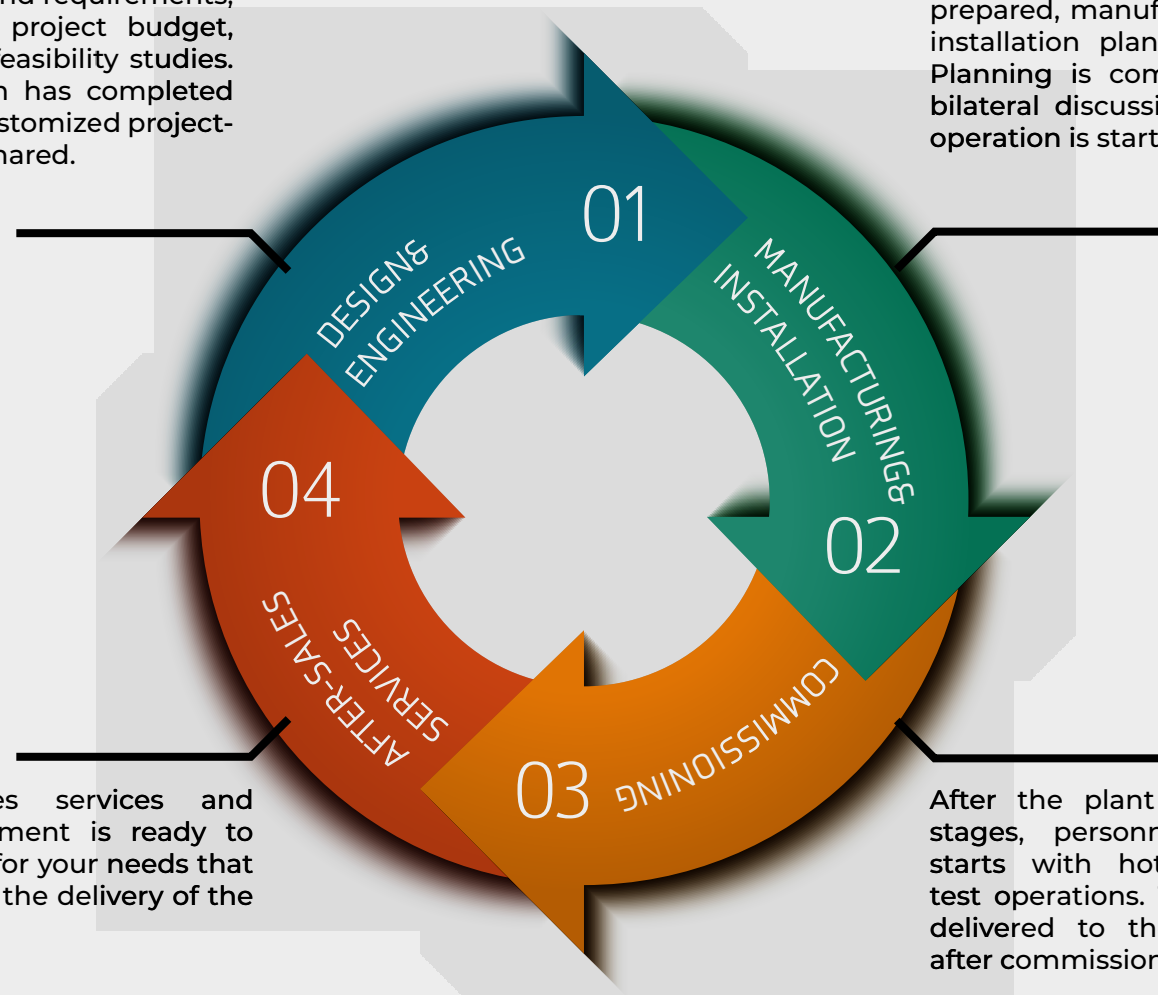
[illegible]nd requirements, project budget, feasibility studies. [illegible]n has completed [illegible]stomized project-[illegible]hared.

prepared, manuf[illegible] installation plan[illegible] Planning is com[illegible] bilateral discussi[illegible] operation is start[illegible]

01

DESIGN&
ENGINEERING

MANUFACTURING&
INSTALLATION

02

COMMISSIONING

03

04

AFTER-SALES
SERVICES

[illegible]es services and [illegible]ment is ready to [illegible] for your needs that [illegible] the delivery of the

After the plant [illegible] stages, personn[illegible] starts with hot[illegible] test operations. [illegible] delivered to th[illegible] after commission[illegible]